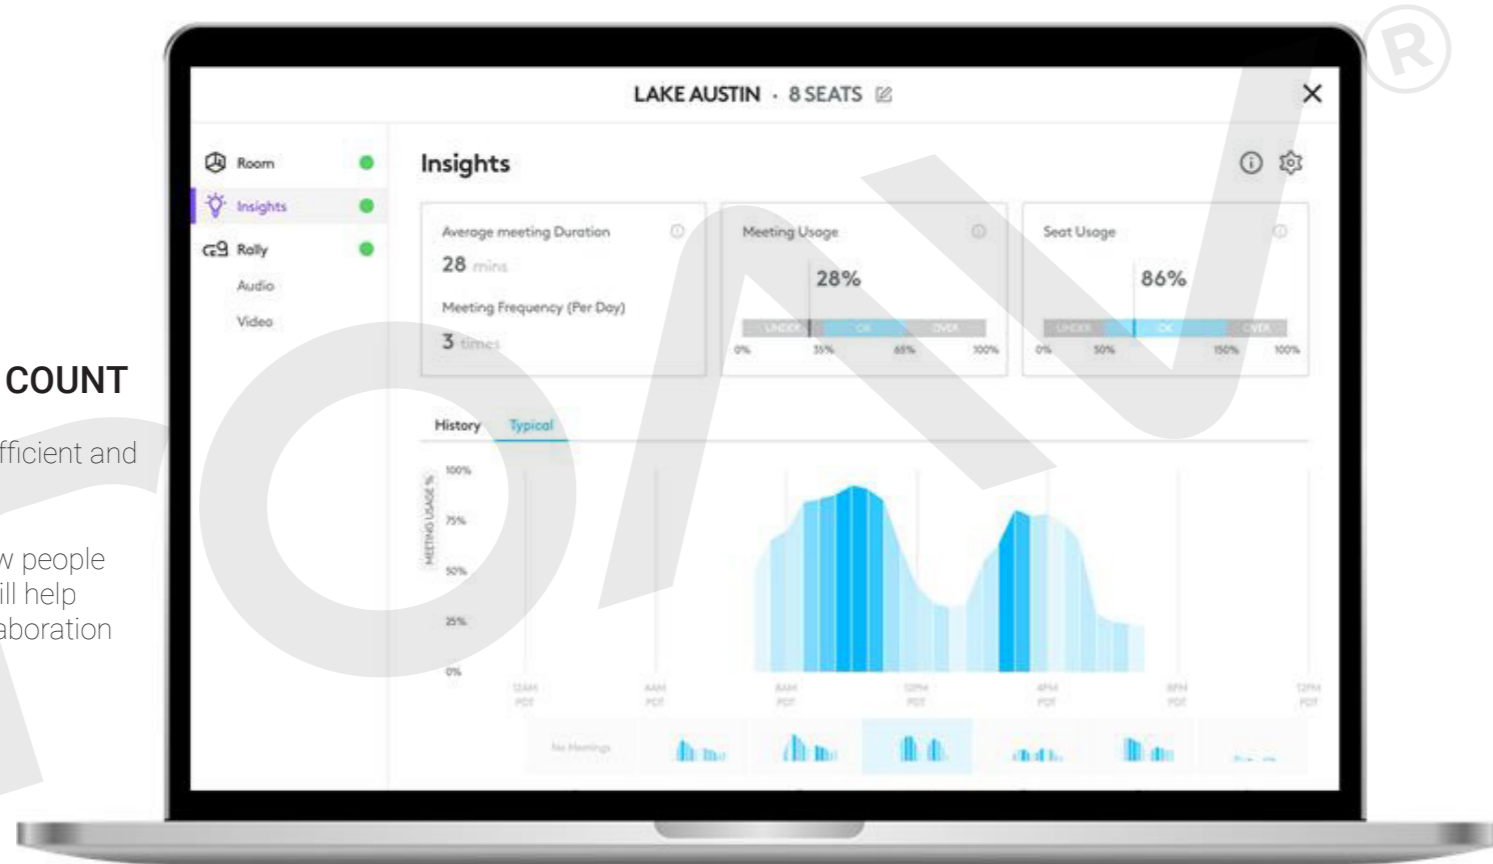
COUNT

fficient and

w people
ill help
aboration

LAKE AUSTIN · 8 SEATS

Room
Insights
Rally
Audio
Video

Insights

Average meeting Duration
28 mins
Meeting Frequency (Per Day)
3 times

Meeting Usage
28%
UNDER OK OVER
0% 35% 65% 100%

Seat Usage
86%
UNDER OK OVER
0% 50% 150% 100%

History Typical

METTING USAGE %
100%
75%
50%
25%
0%

12AM PDT
4AM PDT
8AM PDT
12PM PDT
4PM PDT
8PM PDT
12PM PDT

No Meetings